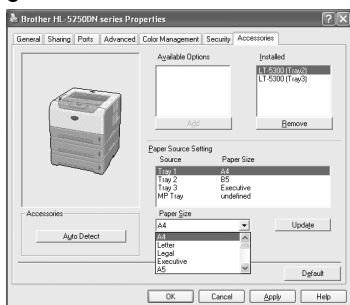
Brother HL-5250DN series Properties

General | Sharing | Ports | Advanced | Color Management | Security | Accessories

Available Options

Installed

LT-5300 (Tray2)
LT-5300 (Tray3)

Add

Remove

Paper Source Setting

| Source | Paper Size |
|---|---|
| Tray 1 | A4 |
| Tray 2 | B5 |
| Tray 3 | Executive |
| MP Tray | undefined |

Accessories

Auto Detect

Paper Size

A4

Update

A4
Letter
Legal
Executive
A5

Default

OK | Cancel | Apply | Help